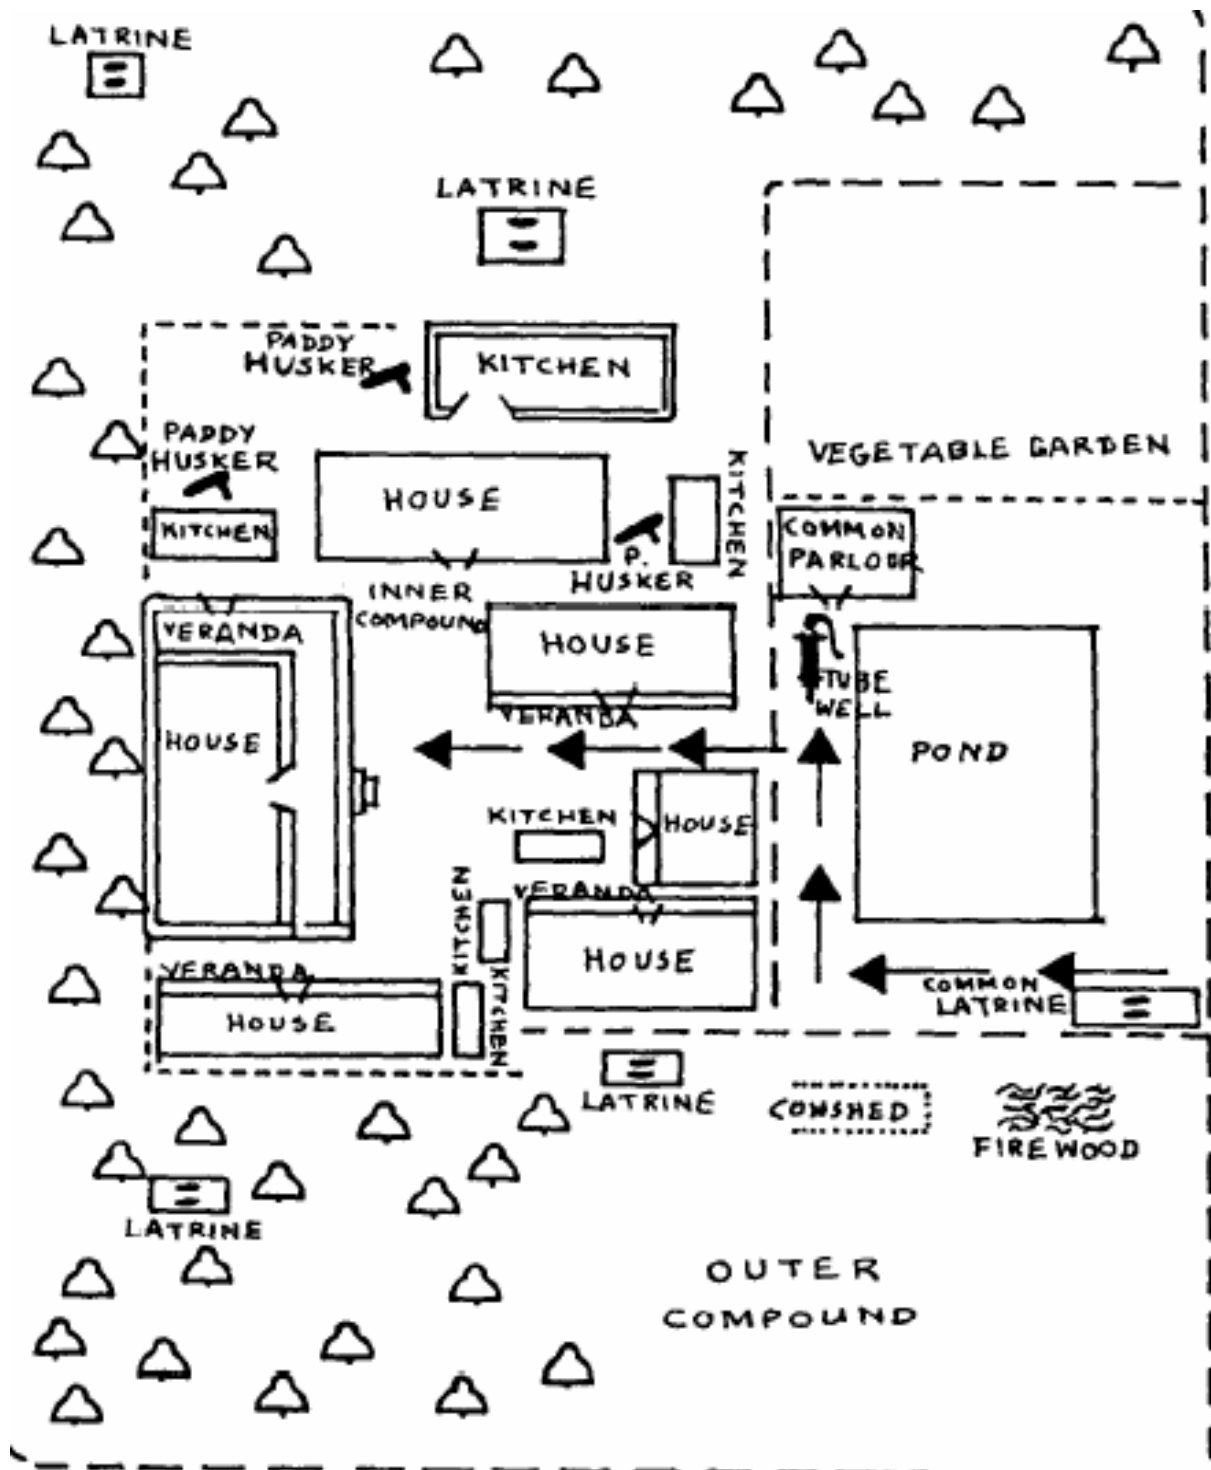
LATRINE

LATRINE

PADDY HUSKER

KITCHEN

VEGETABLE GARDEN

PADDY HUSKER

HOUSE

KITCHEN

KITCHEN

COMMON PARLOUR

P. HUSKER

INNER COMPOUND

HOUSE

VERANDA

HOUSE

TUBE WELL

VERANDA

POND

KITCHEN

HOUSE

VERANDA

KITCHEN

HOUSE

VERANDA

KITCHEN

COMMON LATRINE

HOUSE

LATRINE

COWSHED

FIREWOOD

LATRINE

OUTER COMPOUND